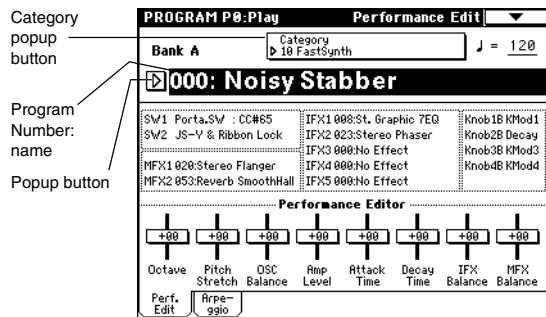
Category popup button

Program Number: name

Popup button

PROGRAM P0:Play Performance Edit

Bank A

Category
10 FastSynth

♩ = 120

000: Noisy Stabber

SW1 Porta.SW : CC#65
SW2 JS-Y & Ribbon Lock

MFX1 020:Stereo Flanger
MFX2 053:Reverb SmoothHall

IFX1 008:St. Graphic 7EQ
IFX2 023:Stereo Phaser
IFX3 000:No Effect
IFX4 000:No Effect
IFX5 000:No Effect

Knob1B KMod1
Knob2B Decay
Knob3B KMod3
Knob4B KMod4

Performance Editor

+00 +00 +00 +00 +00 +00 +00 +00

Octave
Pitch Stretch
OSC Balance
Amp Level
Attack Time
Decay Time
IFX Balance
MFX Balance

Perf. Edit
Arpeggio